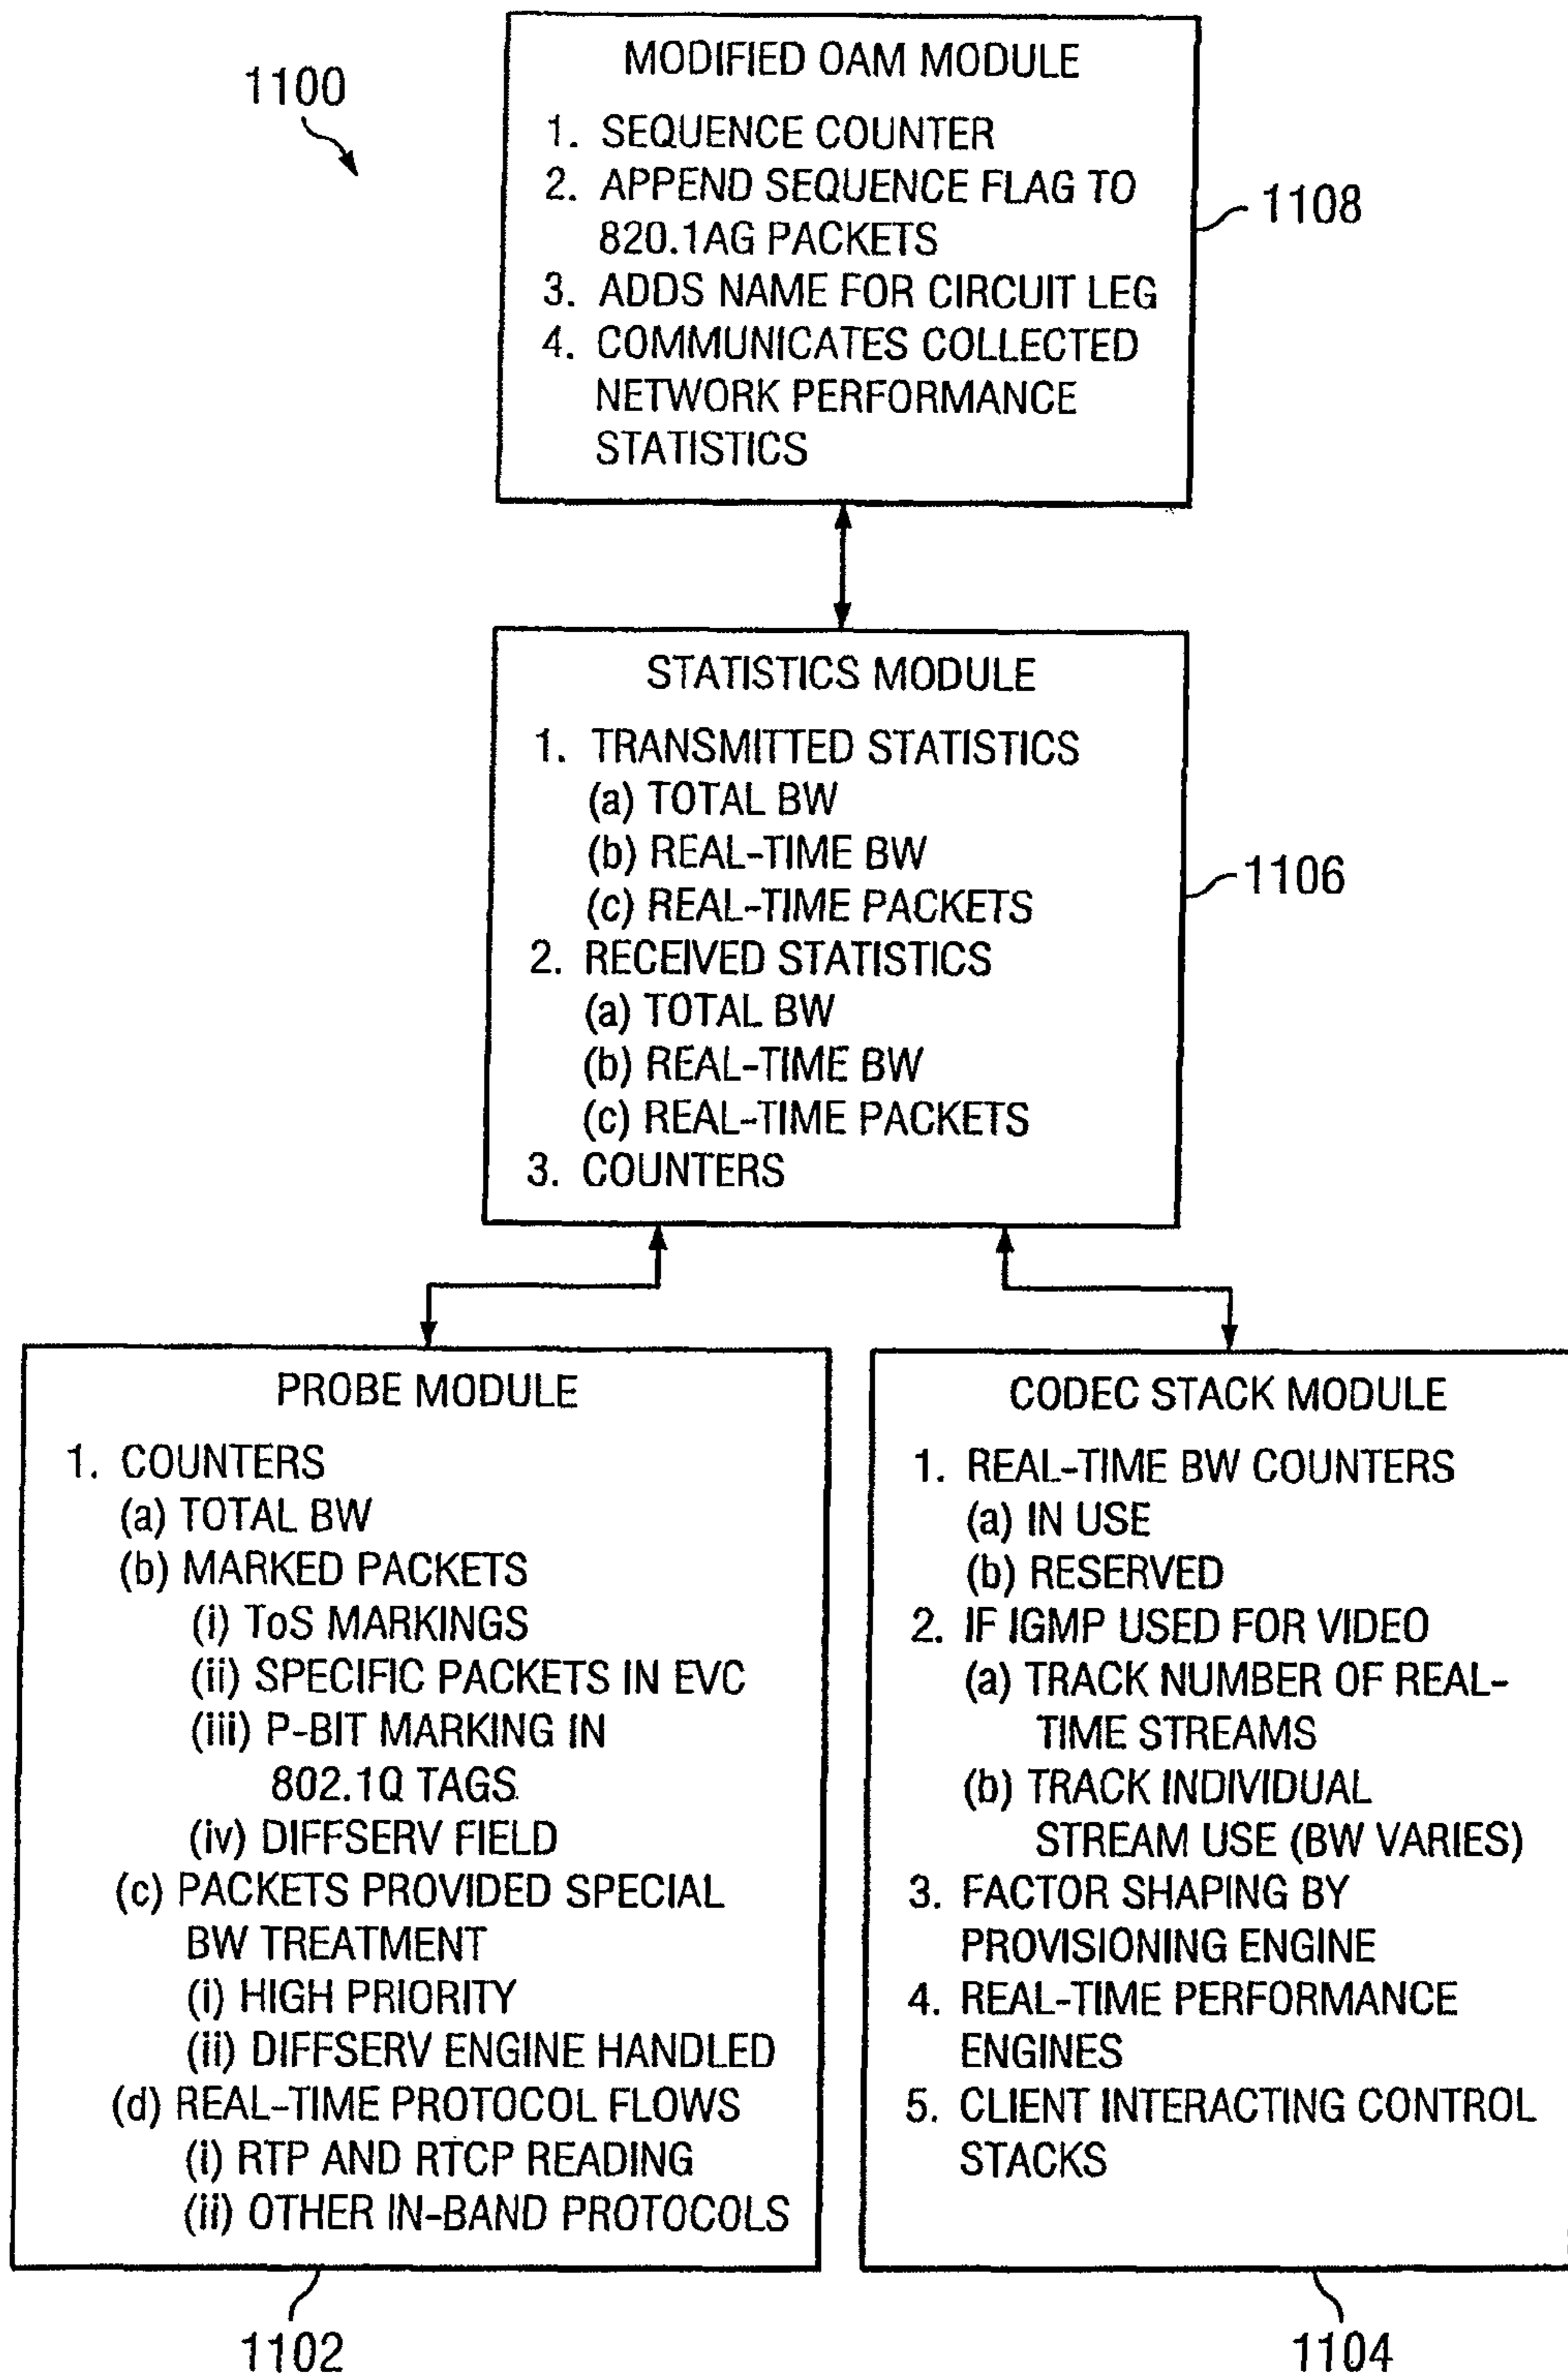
1100

MODIFIED OAM MODULE
1. SEQUENCE COUNTER
2. APPEND SEQUENCE FLAG TO 820.1AG PACKETS
3. ADDS NAME FOR CIRCUIT LEG
4. COMMUNICATES COLLECTED NETWORK PERFORMANCE STATISTICS

1108

STATISTICS MODULE
1. TRANSMITTED STATISTICS
(a) TOTAL BW
(b) REAL-TIME BW
(c) REAL-TIME PACKETS
2. RECEIVED STATISTICS
(a) TOTAL BW
(b) REAL-TIME BW
(c) REAL-TIME PACKETS
3. COUNTERS

1106

PROBE MODULE
1. COUNTERS
(a) TOTAL BW
(b) MARKED PACKETS
(i) ToS MARKINGS
(ii) SPECIFIC PACKETS IN EVC
(iii) P-BIT MARKING IN 802.1Q TAGS
(iv) DIFFSERV FIELD
(c) PACKETS PROVIDED SPECIAL BW TREATMENT
(i) HIGH PRIORITY
(ii) DIFFSERV ENGINE HANDLED
(d) REAL-TIME PROTOCOL FLOWS
(i) RTP AND RTCP READING
(ii) OTHER IN-BAND PROTOCOLS

CODEC STACK MODULE
1. REAL-TIME BW COUNTERS
(a) IN USE
(b) RESERVED
2. IF IGMP USED FOR VIDEO
(a) TRACK NUMBER OF REAL-TIME STREAMS
(b) TRACK INDIVIDUAL STREAM USE (BW VARIES)
3. FACTOR SHAPING BY PROVISIONING ENGINE
4. REAL-TIME PERFORMANCE ENGINES
5. CLIENT INTERACTING CONTROL STACKS

1102

1104